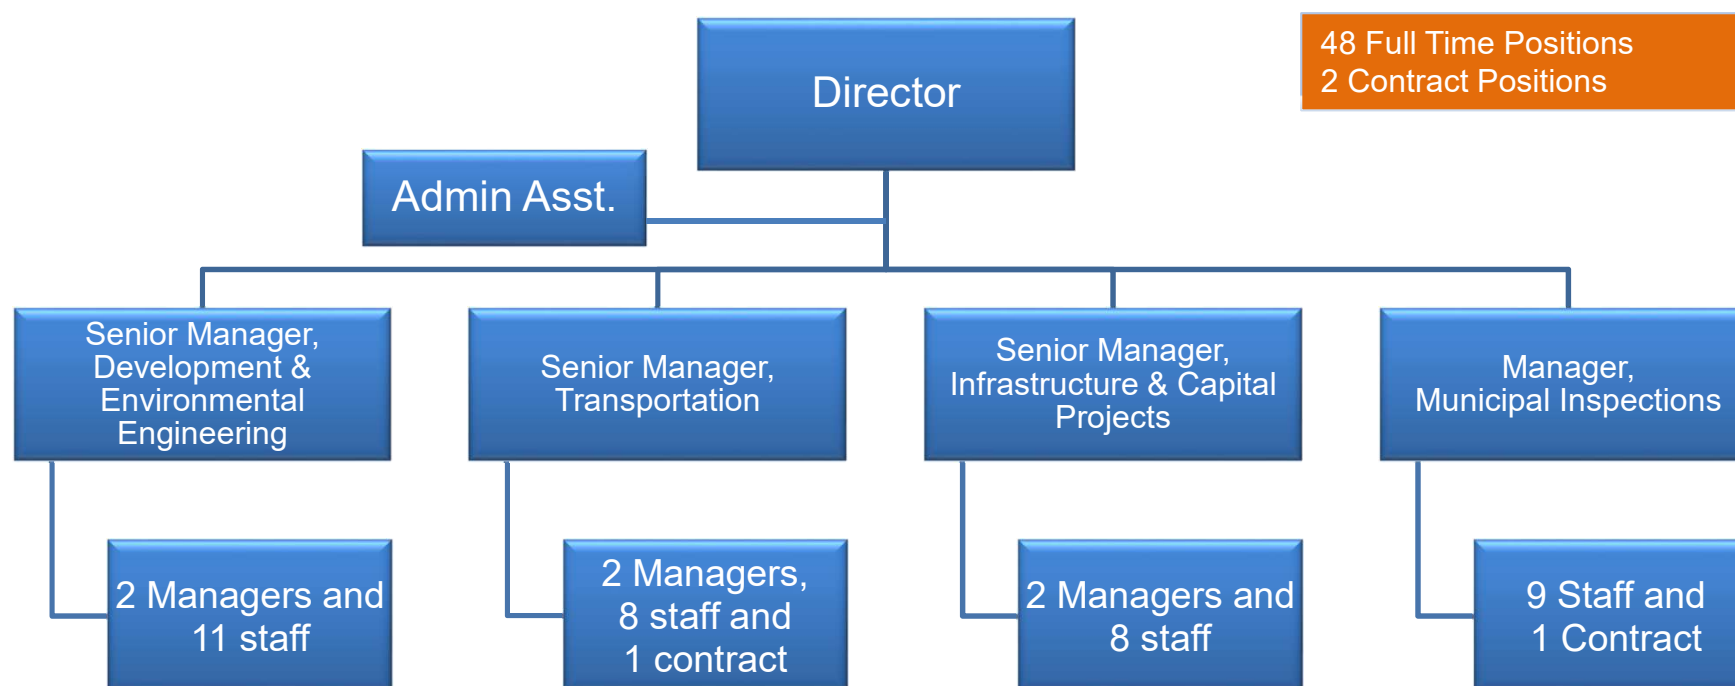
Director

48 Full Time Positions
2 Contract Positions

Admin Asst.

Senior Manager, Development & Environmental Engineering

Senior Manager, Transportation

Senior Manager, Infrastructure & Capital Projects

Manager, Municipal Inspections

2 Managers and 11 staff

2 Managers, 8 staff and 1 contract

2 Managers and 8 staff

9 Staff and 1 Contract